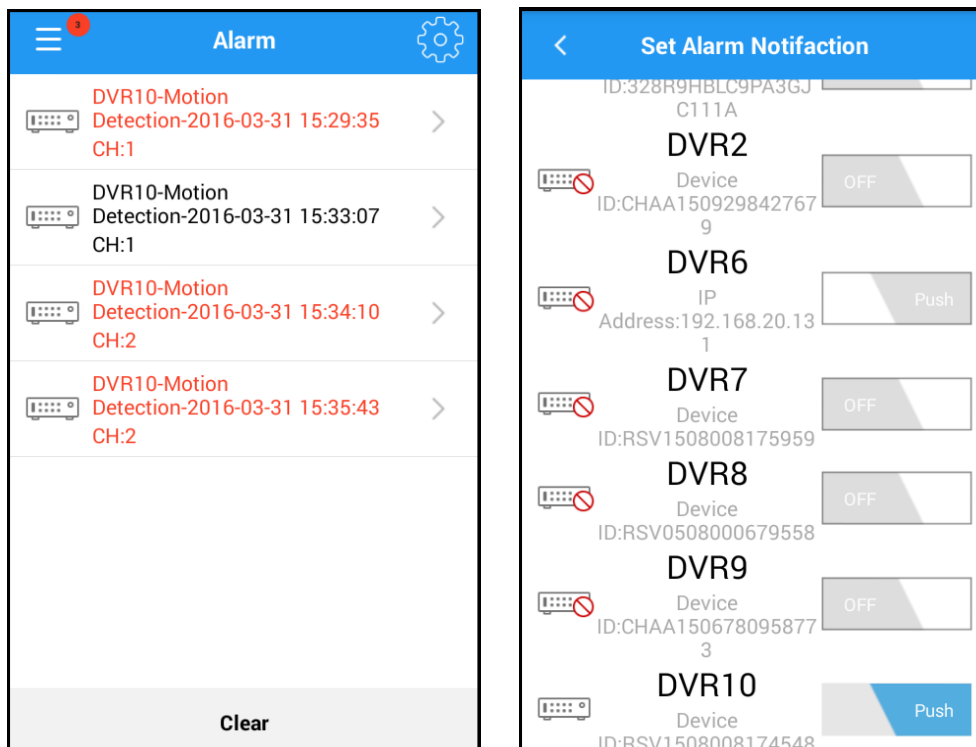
3

Alarm

DVR10-Motion Detection-2016-03-31 15:29:35 CH:1

DVR10-Motion Detection-2016-03-31 15:33:07 CH:1

DVR10-Motion Detection-2016-03-31 15:34:10 CH:2

DVR10-Motion Detection-2016-03-31 15:35:43 CH:2

Clear

Set Alarm Notifaction

ID:328R9HBLC9PA3GJ C111A

DVR2
Device ID:CHAA150929842767 9
OFF

DVR6
IP Address:192.168.20.13 1
Push

DVR7
Device ID:RSV1508008175959
OFF

DVR8
Device ID:RSV0508000679558
OFF

DVR9
Device ID:CHAA150678095877 3
OFF

DVR10
Device ID:RSV1508008174548
Push